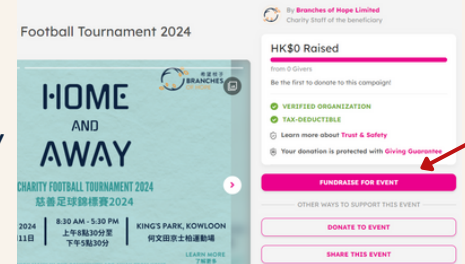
Football Tournament 2024

希望枝子
BRANCHES OF HOPE

HOME
AND
AWAY

CHARITY FOOTBALL TOURNAMENT 2024
慈善足球錦標賽2024

11日

8:30 AM - 5:30 PM
上午8點30分至
下午5點30分

KING'S PARK, KOWLOON
何文田京士柏運動場

LEARN MORE

By Branches of Hope Limited
Charity Staff of the beneficiary

HK$0 Raised

from 0 Givers

Be the first to donate to this campaign!

VERIFIED ORGANIZATION

TAX-DEDUCTIBLE

Learn more about Trust & Safety

Your donation is protected with Giving Guarantee

FUNDRAISE FOR EVENT

OTHER WAYS TO SUPPORT THIS EVENT

DONATE TO EVENT

SHARE THIS EVENT